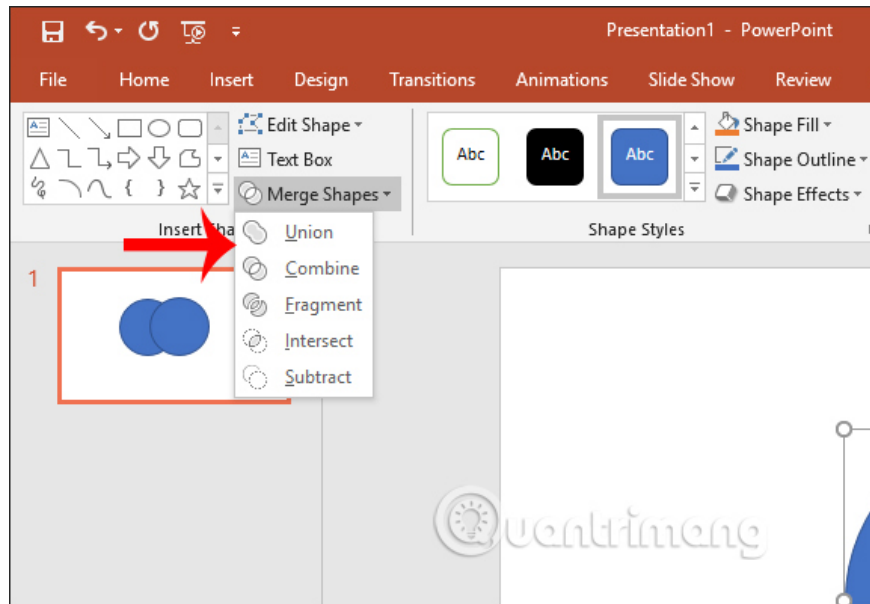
Presentation1 - PowerPoint

File Home Insert Design Transitions Animations Slide Show Review

Edit Shape
Text Box
Merge Shapes

Insert Sha

Union
Combine
Fragment
Intersect
Subtract

Abc Abc Abc

Shape Fill
Shape Outline
Shape Effects

Shape Styles

1

Quantrimang